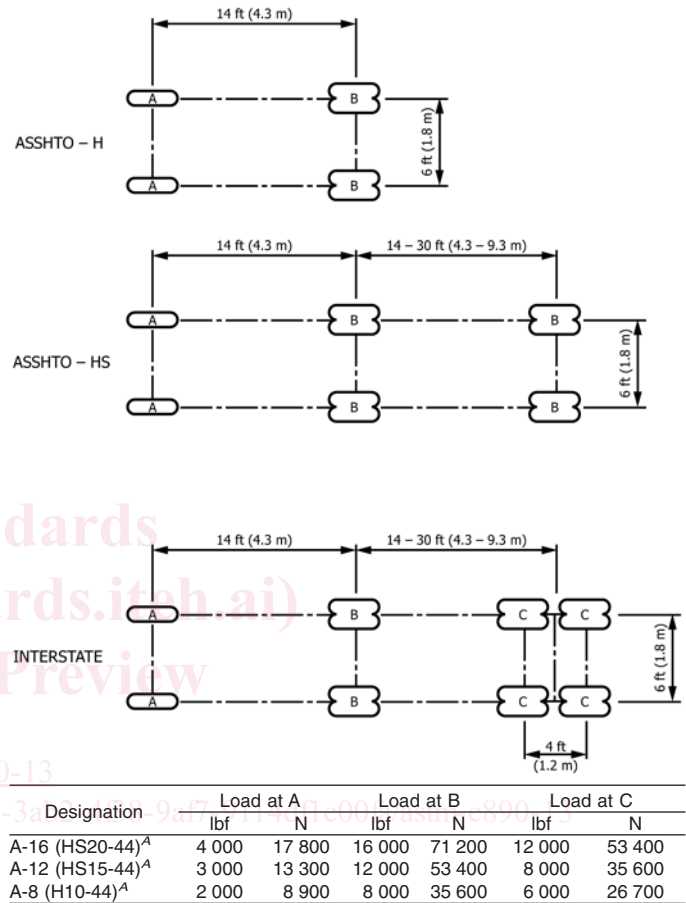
14 ft (4.3 m)

A B
6 ft (1.8 m)
ASSHTO – H
A B

14 ft (4.3 m) 14 – 30 ft (4.3 – 9.3 m)

A B B
ASSHTO – HS 6 ft (1.8 m)
A B B

dards
rds.iteh.ai)
Preview

14 ft (4.3 m) 14 – 30 ft (4.3 – 9.3 m)

A B C C
INTERSTATE 6 ft (1.8 m)
A B C C
4 ft
(1.2 m)

0-13
-3a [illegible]-9af7-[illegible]14e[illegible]1e00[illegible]astm-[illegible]e890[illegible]

| Designation | Load at A lbf | Load at A N | Load at B lbf | Load at B N | Load at C lbf | Load at C N |
|---|---|---|---|---|---|---|
| A-16 (HS20-44)$^{A}$ | 4 000 | 17 800 | 16 000 | 71 200 | 12 000 | 53 400 |
| A-12 (HS15-44)$^{A}$ | 3 000 | 13 300 | 12 000 | 53 400 | 8 000 | 35 600 |
| A-8 (H10-44)$^{A}$ | 2 000 | 8 900 | 8 000 | 35 600 | 6 000 | 26 700 |